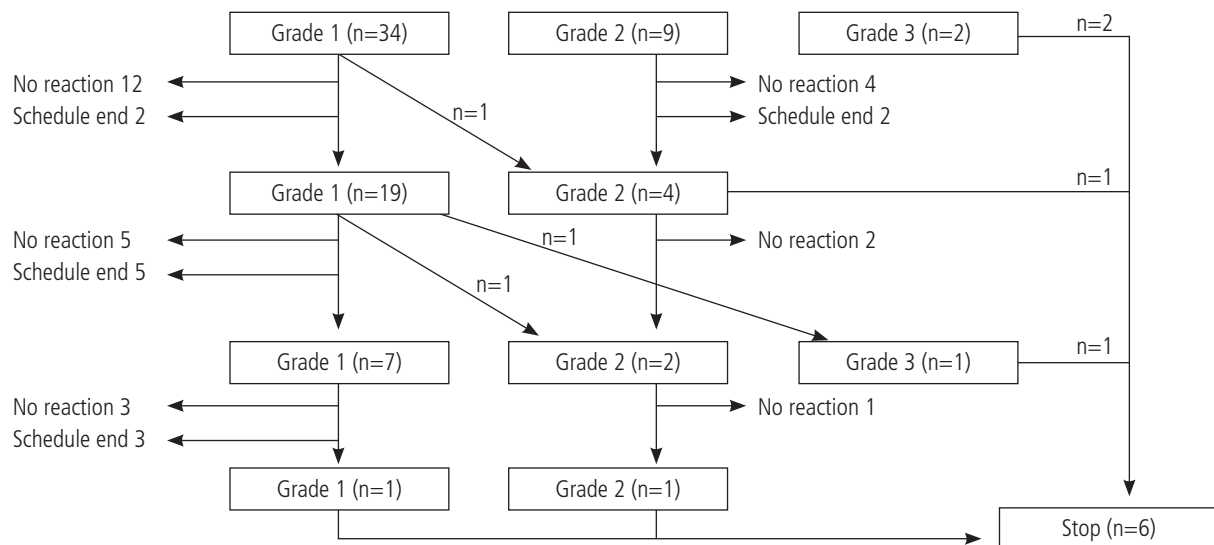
Grade 1 (n=34)

Grade 2 (n=9)

Grade 3 (n=2)

n=2

No reaction 12

Schedule end 2

n=1

No reaction 4

Schedule end 2

Grade 1 (n=19)

Grade 2 (n=4)

n=1

No reaction 5

Schedule end 5

n=1

No reaction 2

n=1

Grade 1 (n=7)

Grade 2 (n=2)

Grade 3 (n=1)

n=1

No reaction 3

Schedule end 3

No reaction 1

Grade 1 (n=1)

Grade 2 (n=1)

Stop (n=6)